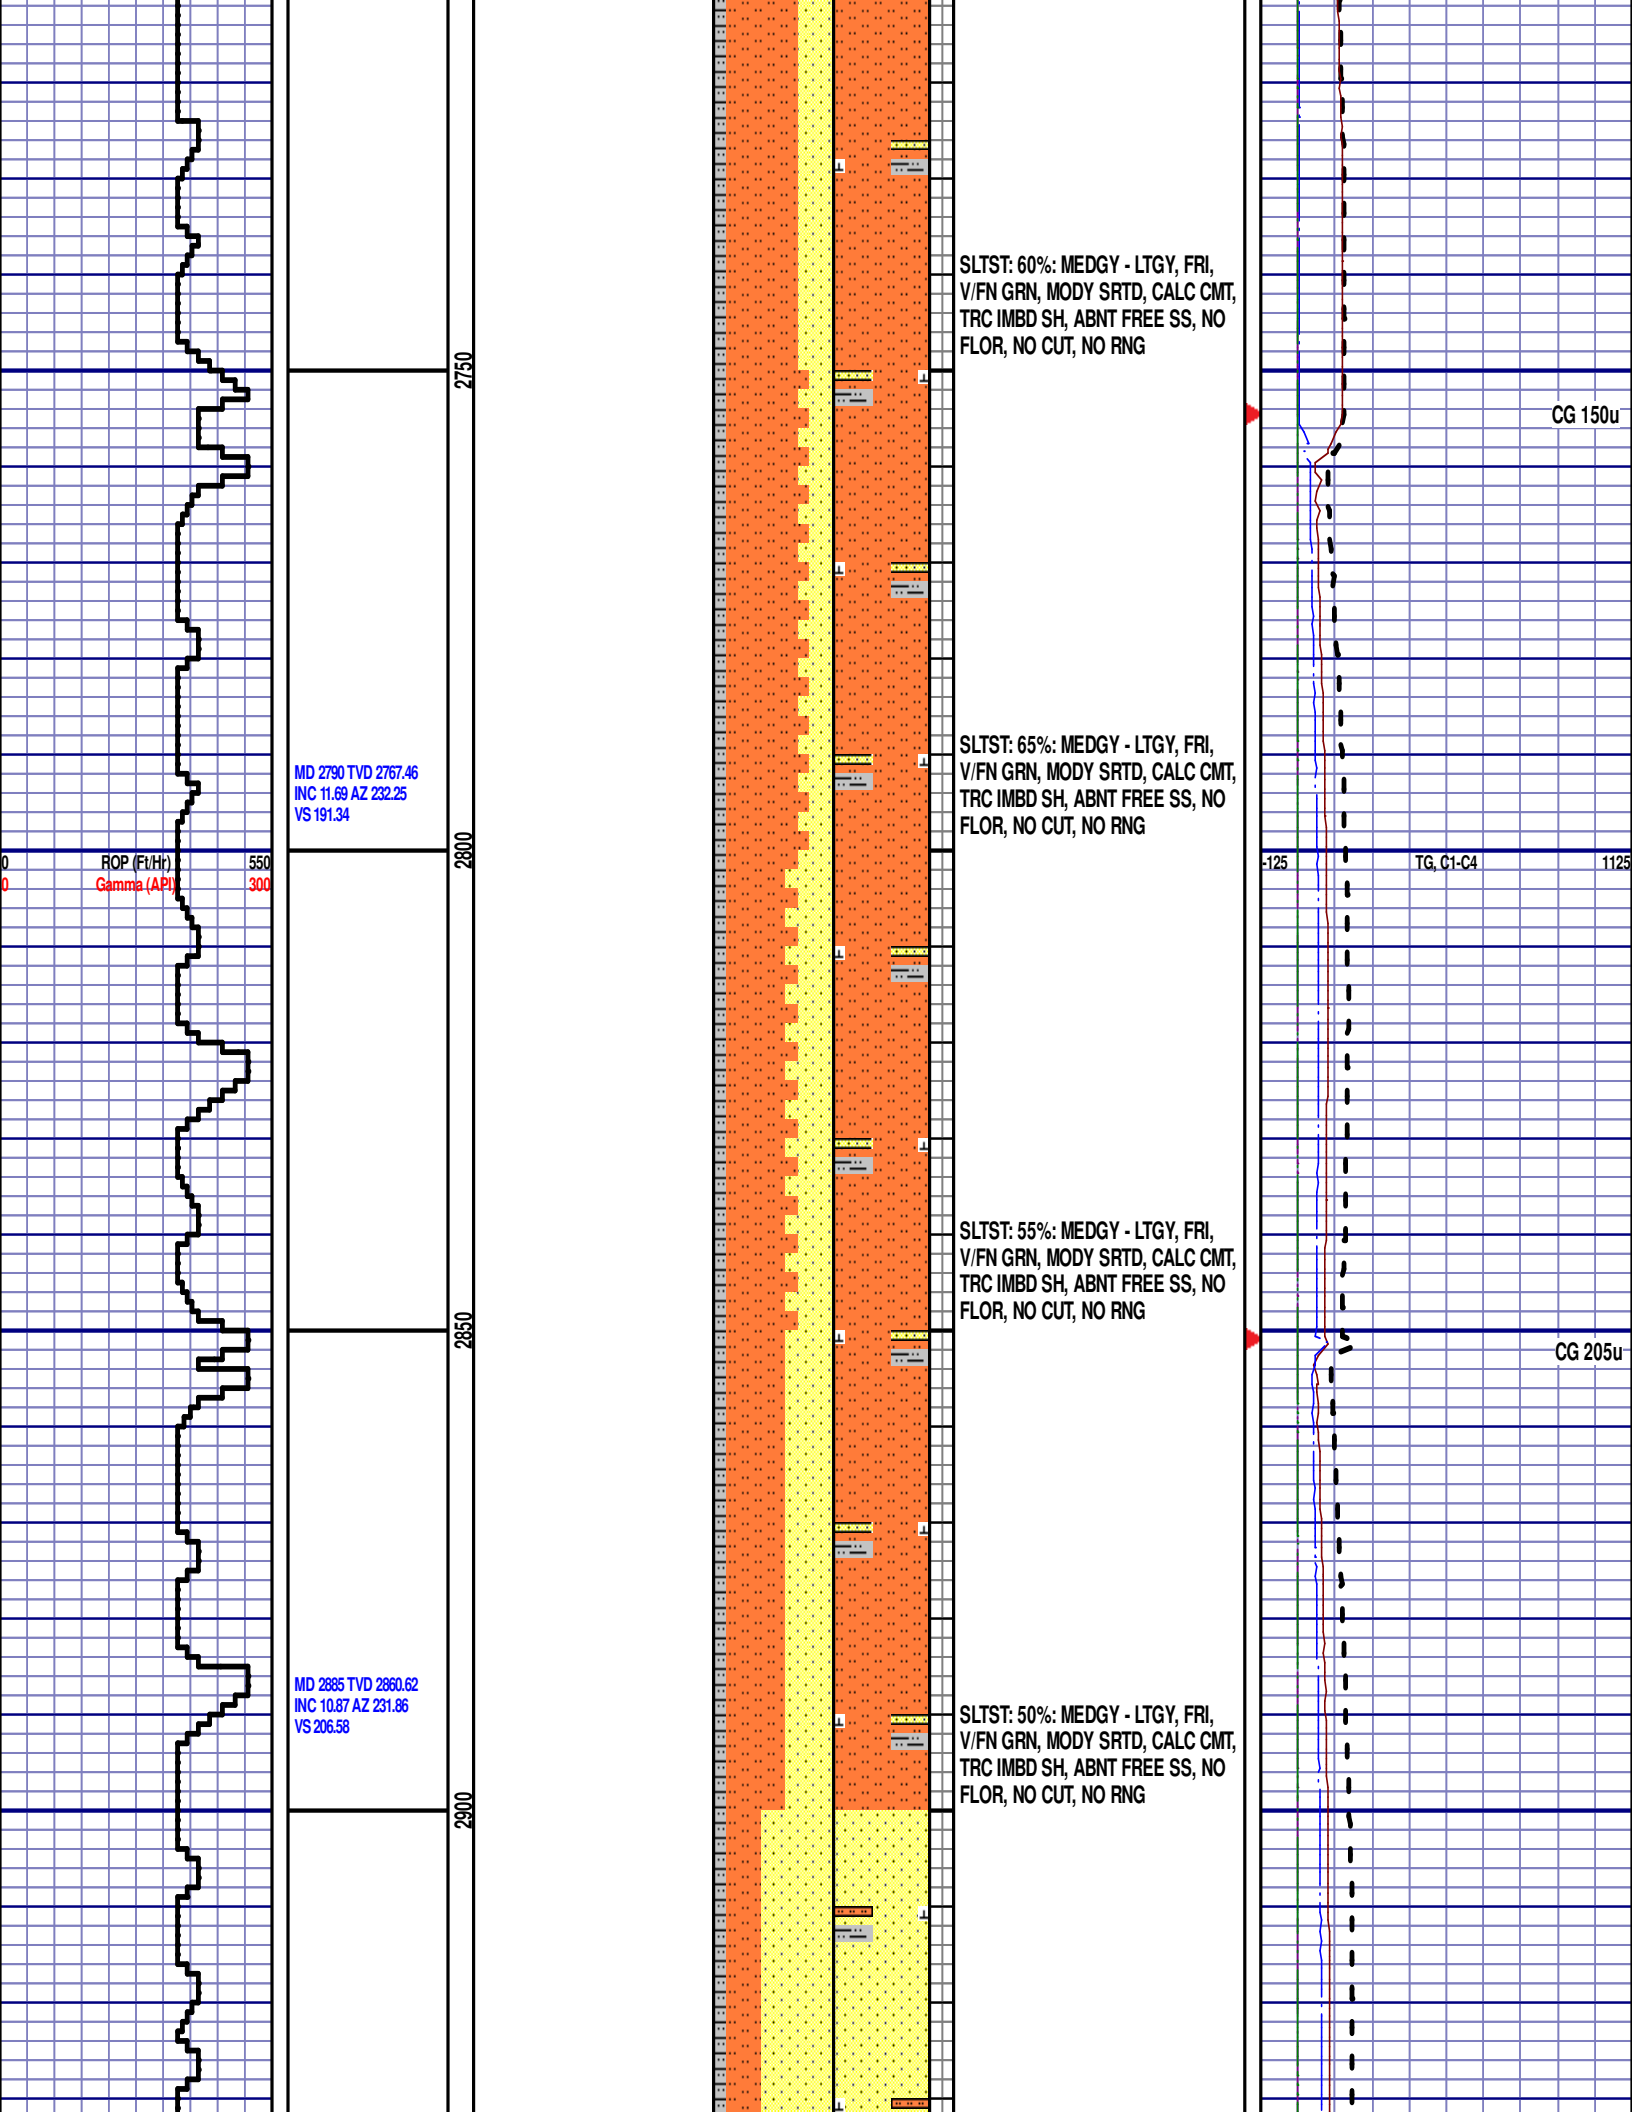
2750

SLTST: 60%: MEDGY - LTGY, FRI, V/FN GRN, MODY SRTD, CALC CMT, TRC IMBD SH, ABNT FREE SS, NO FLOR, NO CUT, NO RNG

CG 150u

MD 2790 TVD 2767.46
INC 11.69 AZ 232.25
VS 191.34

SLTST: 65%: MEDGY - LTGY, FRI, V/FN GRN, MODY SRTD, CALC CMT, TRC IMBD SH, ABNT FREE SS, NO FLOR, NO CUT, NO RNG

0 ROP (Ft/Hr) 550
0 Gamma (API) 300

2800

-125 TG, C1-C4 1125

SLTST: 55%: MEDGY - LTGY, FRI, V/FN GRN, MODY SRTD, CALC CMT, TRC IMBD SH, ABNT FREE SS, NO FLOR, NO CUT, NO RNG

2850

CG 205u

MD 2885 TVD 2860.62
INC 10.87 AZ 231.86
VS 206.58

SLTST: 50%: MEDGY - LTGY, FRI, V/FN GRN, MODY SRTD, CALC CMT, TRC IMBD SH, ABNT FREE SS, NO FLOR, NO CUT, NO RNG

2900